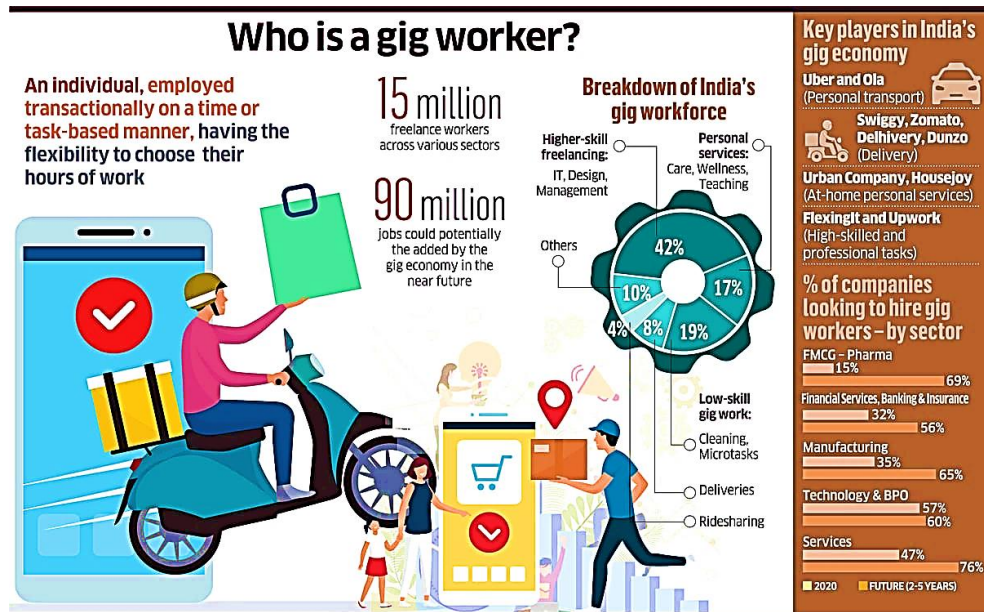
Who is a gig worker?

An individual, employed transactionally on a time or task-based manner, having the flexibility to choose their hours of work

15 million
freelance workers across various sectors

90 million
jobs could potentially the added by the gig economy in the near future

Breakdown of India's gig workforce

Higher-skill freelancing:
IT, Design, Management

Personal services:
Care, Wellness, Teaching

Others

42%
17%
19%
8%
4%
10%

Low-skill gig work:
Cleaning, Microtasks

Deliveries

Ridesharing

Key players in India's gig economy

Uber and Ola
(Personal transport)

Swiggy, Zomato, Delhivery, Dunzo
(Delivery)

Urban Company, Housejoy
(At-home personal services)

FlexingIt and Upwork
(High-skilled and professional tasks)

% of companies looking to hire gig workers – by sector

FMCG – Pharma
15%
69%

Financial Services, Banking & Insurance
32%
56%

Manufacturing
35%
65%

Technology & BPO
57%
60%

Services
47%
76%

2020 FUTURE (2-5 YEARS)